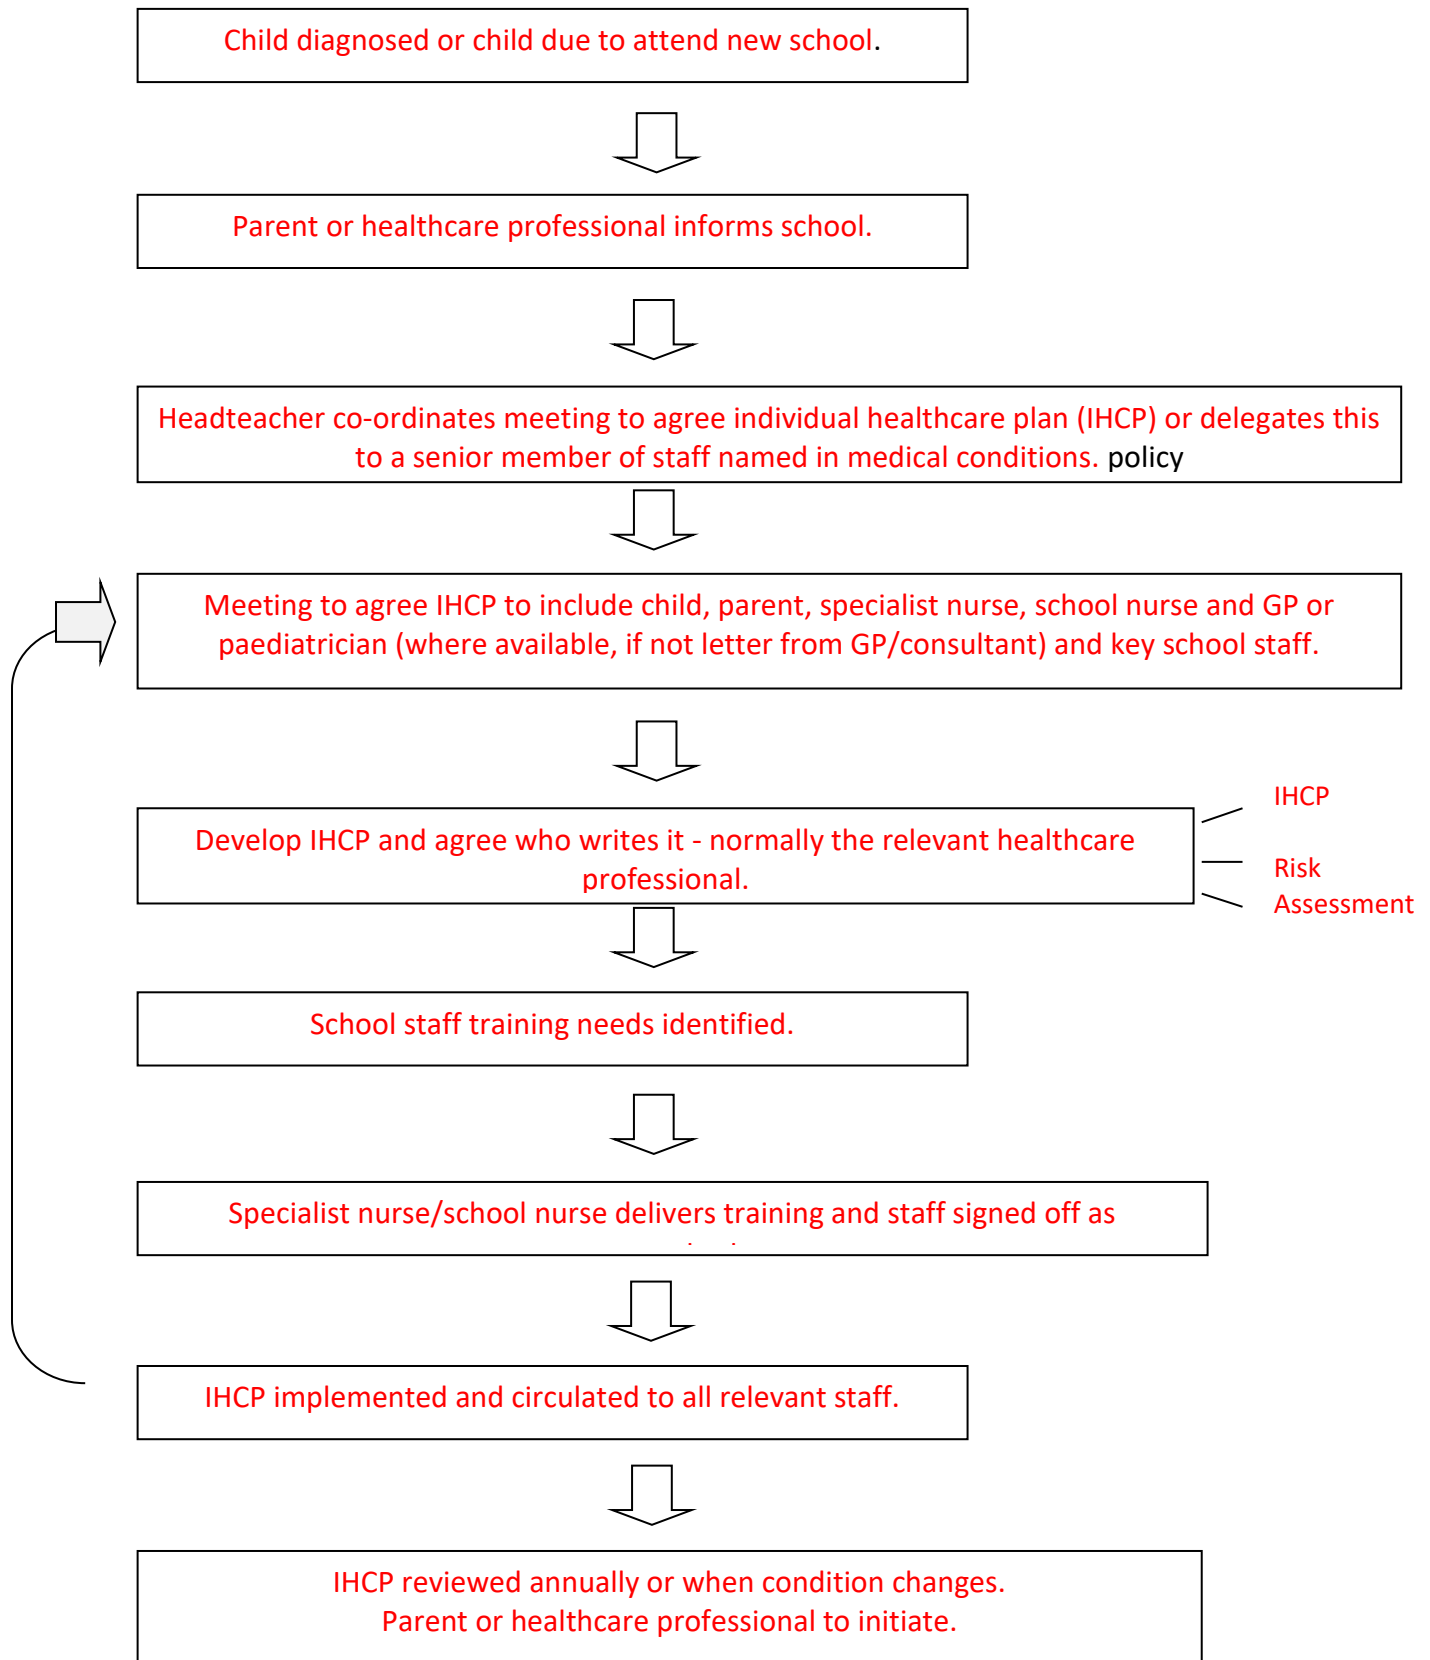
Child diagnosed or child due to attend new school.

Parent or healthcare professional informs school.

Headteacher co-ordinates meeting to agree individual healthcare plan (IHCP) or delegates this to a senior member of staff named in medical conditions. policy

Meeting to agree IHCP to include child, parent, specialist nurse, school nurse and GP or paediatrician (where available, if not letter from GP/consultant) and key school staff.

Develop IHCP and agree who writes it - normally the relevant healthcare professional.

IHCP

Risk Assessment

School staff training needs identified.

Specialist nurse/school nurse delivers training and staff signed off as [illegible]

IHCP implemented and circulated to all relevant staff.

IHCP reviewed annually or when condition changes.
Parent or healthcare professional to initiate.